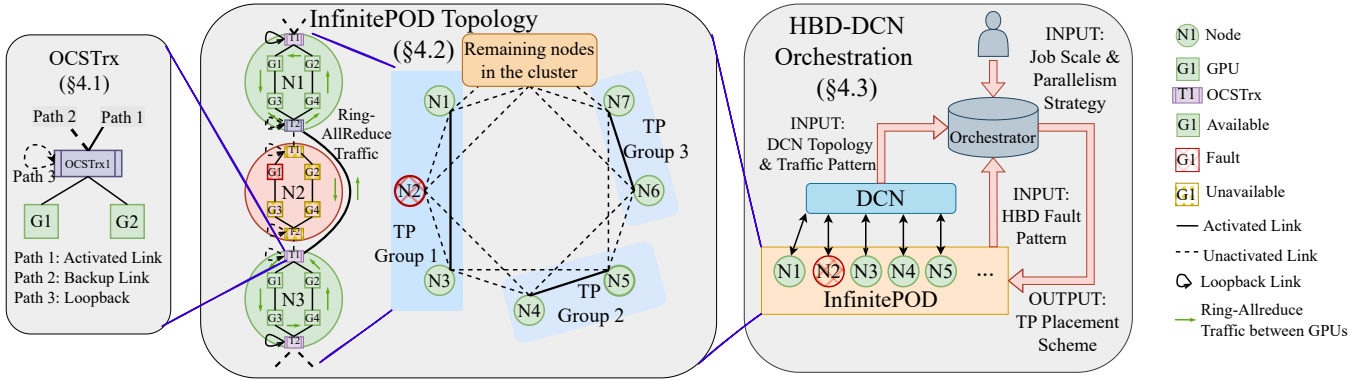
OCSTrx
(§4.1)

Path 2
Path 1
OCSTrx1
Path 3
G1
G2

Path 1: Activated Link
Path 2: Backup Link
Path 3: Loopback

InfinitePOD Topology
(§4.2)

T1
G1 G2
N1
G3 G4
T2
T1
G1 G2
N2
G3 G4
T2
T1
G1 G2
N3
G3 G4
T2

Ring-AllReduce Traffic

Remaining nodes in the cluster

N1
N2
N3
TP Group 1
N7
TP Group 3
N6
N4
N5
TP Group 2

HBD-DCN Orchestration
(§4.3)

INPUT: Job Scale & Parallelism Strategy
INPUT: DCN Topology & Traffic Pattern
Orchestrator
DCN
INPUT: HBD Fault Pattern
N1 N2 N3 N4 N5 ...
InfinitePOD
OUTPUT: TP Placement Scheme

N1 Node
G1 GPU
T1 OCSTrx
G1 Available
G1 Fault
G1 Unavailable
Activated Link
Unactivated Link
Loopback Link
Ring-Allreduce Traffic between GPUs